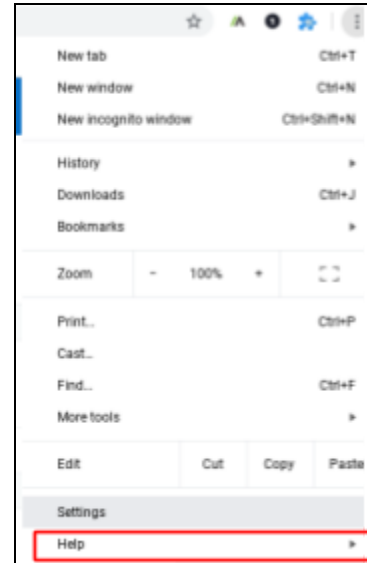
New tab Ctrl+T
New window Ctrl+N
New incognito window Ctrl+Shift+N

History
Downloads Ctrl+J
Bookmarks

Zoom - 100% +

Print... Ctrl+P
Cast...
Find... Ctrl+F
More tools

Edit Cut Copy Paste

Settings
Help